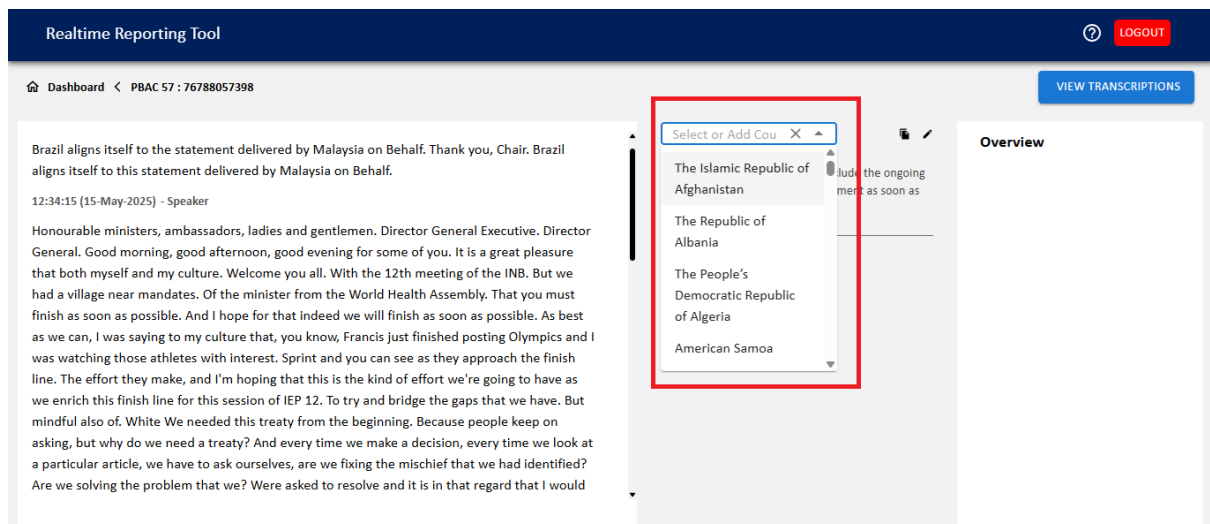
Realtime Reporting Tool

LOGOUT

Dashboard < PBAC 57 : 76788057398

VIEW TRANSCRIPTIONS

Brazil aligns itself to the statement delivered by Malaysia on Behalf. Thank you, Chair. Brazil aligns itself to this statement delivered by Malaysia on Behalf.

12:34:15 (15-May-2025) - Speaker

Honourable ministers, ambassadors, ladies and gentlemen. Director General Executive. Director General. Good morning, good afternoon, good evening for some of you. It is a great pleasure that both myself and my culture. Welcome you all. With the 12th meeting of the INB. But we had a village near mandates. Of the minister from the World Health Assembly. That you must finish as soon as possible. And I hope for that indeed we will finish as soon as possible. As best as we can, I was saying to my culture that, you know, Francis just finished posting Olympics and I was watching those athletes with interest. Sprint and you can see as they approach the finish line. The effort they make, and I'm hoping that this is the kind of effort we're going to have as we enrich this finish line for this session of IEP 12. To try and bridge the gaps that we have. But mindful also of. White We needed this treaty from the beginning. Because people keep on asking, but why do we need a treaty? And every time we make a decision, every time we look at a particular article, we have to ask ourselves, are we fixing the mischief that we had identified? Are we solving the problem that we? Were asked to resolve and it is in that regard that I would

Select or Add Cou

The Islamic Republic of Afghanistan

The Republic of Albania

The People's Democratic Republic of Algeria

American Samoa

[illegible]lude the ongoing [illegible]ment as soon as

Overview